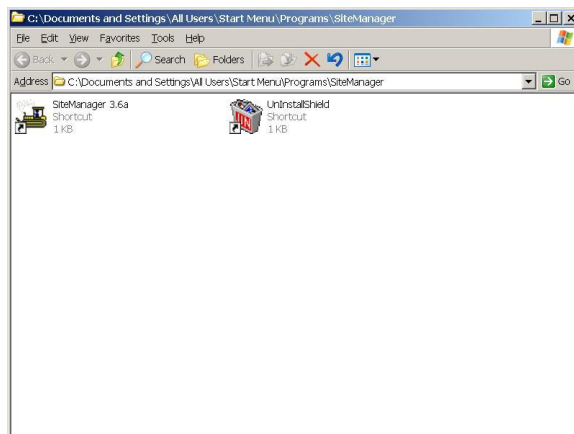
C:\Documents and Settings\All Users\Start Menu\Programs\SiteManager

File Edit View Favorites Tools Help

Back Search Folders

Address C:\Documents and Settings\All Users\Start Menu\Programs\SiteManager Go

SiteManager 3.6a
Shortcut
1 KB

UnInstallShield
Shortcut
1 KB